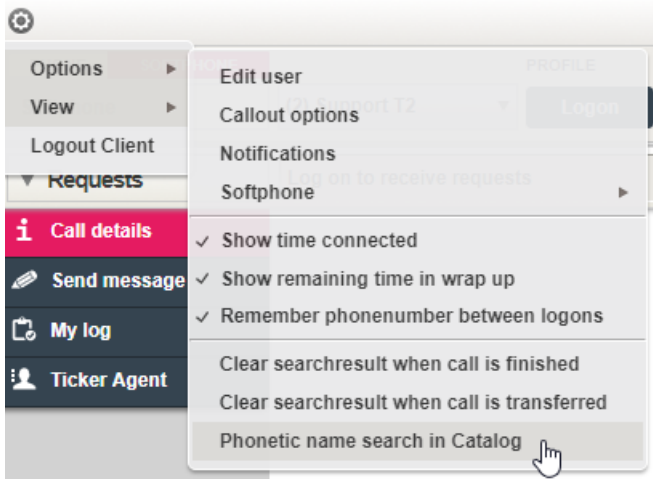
Options
View
Logout Client

Edit user
Callout options
Notifications
Softphone
✓ Show time connected
✓ Show remaining time in wrap up
✓ Remember phonenumber between logons
Clear searchresult when call is finished
Clear searchresult when call is transferred
Phonetic name search in Catalog

PROFILE
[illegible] Support T2
Logon
Log on to receive requests

Requests
Call details
Send message
My log
Ticker Agent